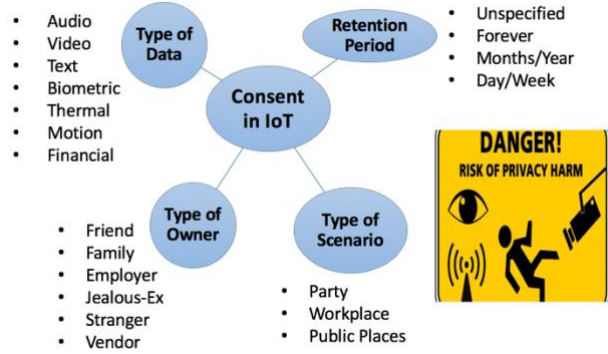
- Audio
- Video
- Text
- Biometric
- Thermal
- Motion
- Financial

Type of Data

Retention Period

- Unspecified
- Forever
- Months/Year
- Day/Week

Consent in IoT

DANGER!
RISK OF PRIVACY HARM

Type of Owner

Type of Scenario

- Friend
- Family
- Employer
- Jealous-Ex
- Stranger
- Vendor

- Party
- Workplace
- Public Places